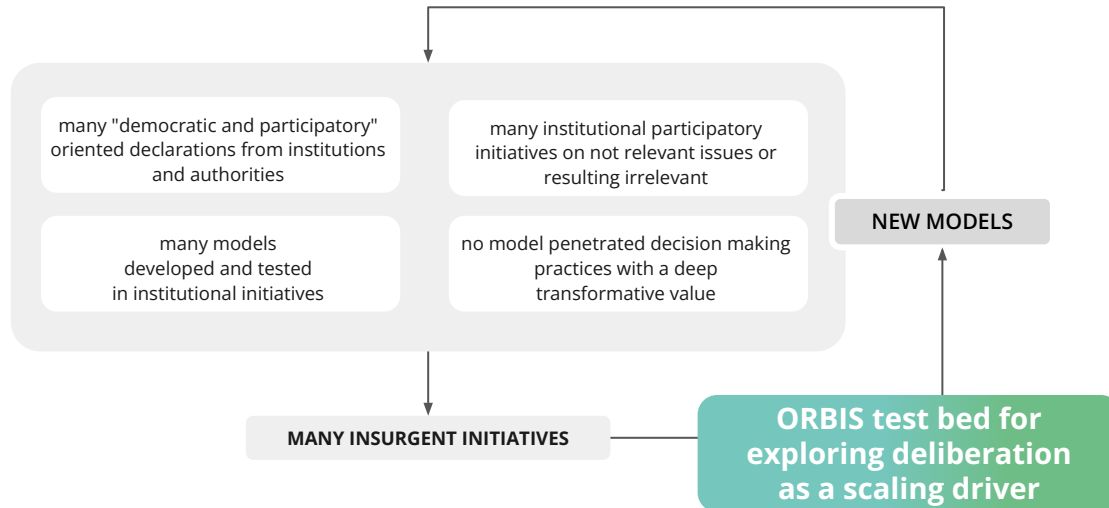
many "democratic and participatory" oriented declarations from institutions and authorities

many institutional participatory initiatives on not relevant issues or resulting irrelevant

many models developed and tested in institutional initiatives

no model penetrated decision making practices with a deep transformative value

NEW MODELS

MANY INSURGENT INITIATIVES

ORBIS test bed for exploring deliberation as a scaling driver